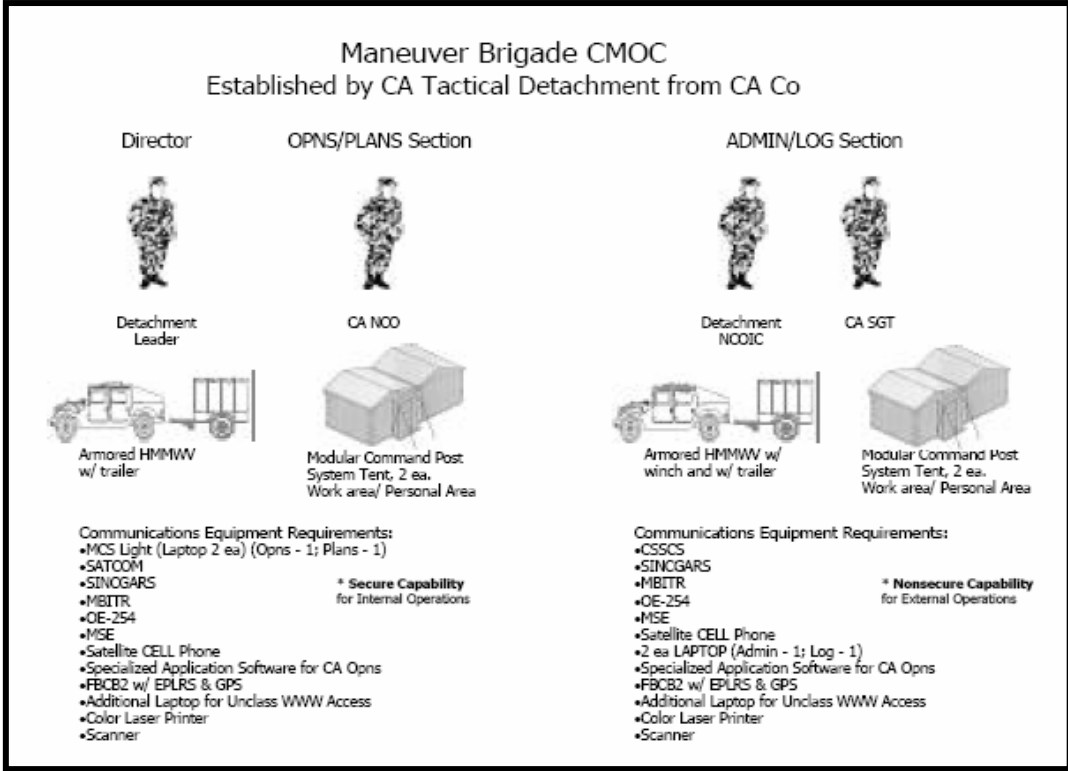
Maneuver Brigade CMOC
Established by CA Tactical Detachment from CA Co

Director

OPNS/PLANS Section

ADMIN/LOG Section

Detachment Leader

CA NCO

Detachment NCOIC

CA SGT

Armored HMMWV w/ trailer

Modular Command Post System Tent, 2 ea. Work area/ Personal Area

Armored HMMWV w/ winch and w/ trailer

Modular Command Post System Tent, 2 ea. Work area/ Personal Area

Communications Equipment Requirements:
•MCS Light (Laptop 2 ea) (Opns - 1; Plans - 1)
•SATCOM
•SINCGARS
•MBITR
•OE-254
•MSE
•Satellite CELL Phone
•Specialized Application Software for CA Opns
•FBCB2 w/ EPLRS & GPS
•Additional Laptop for Unclass WWW Access
•Color Laser Printer
•Scanner

* **Secure Capability** for Internal Operations

Communications Equipment Requirements:
•CSSCS
•SINCGARS
•MBITR
•OE-254
•MSE
•Satellite CELL Phone
•2 ea LAPTOP (Admin - 1; Log - 1)
•Specialized Application Software for CA Opns
•FBCB2 w/ EPLRS & GPS
•Additional Laptop for Unclass WWW Access
•Color Laser Printer
•Scanner

* **Nonsecure Capability** for External Operations